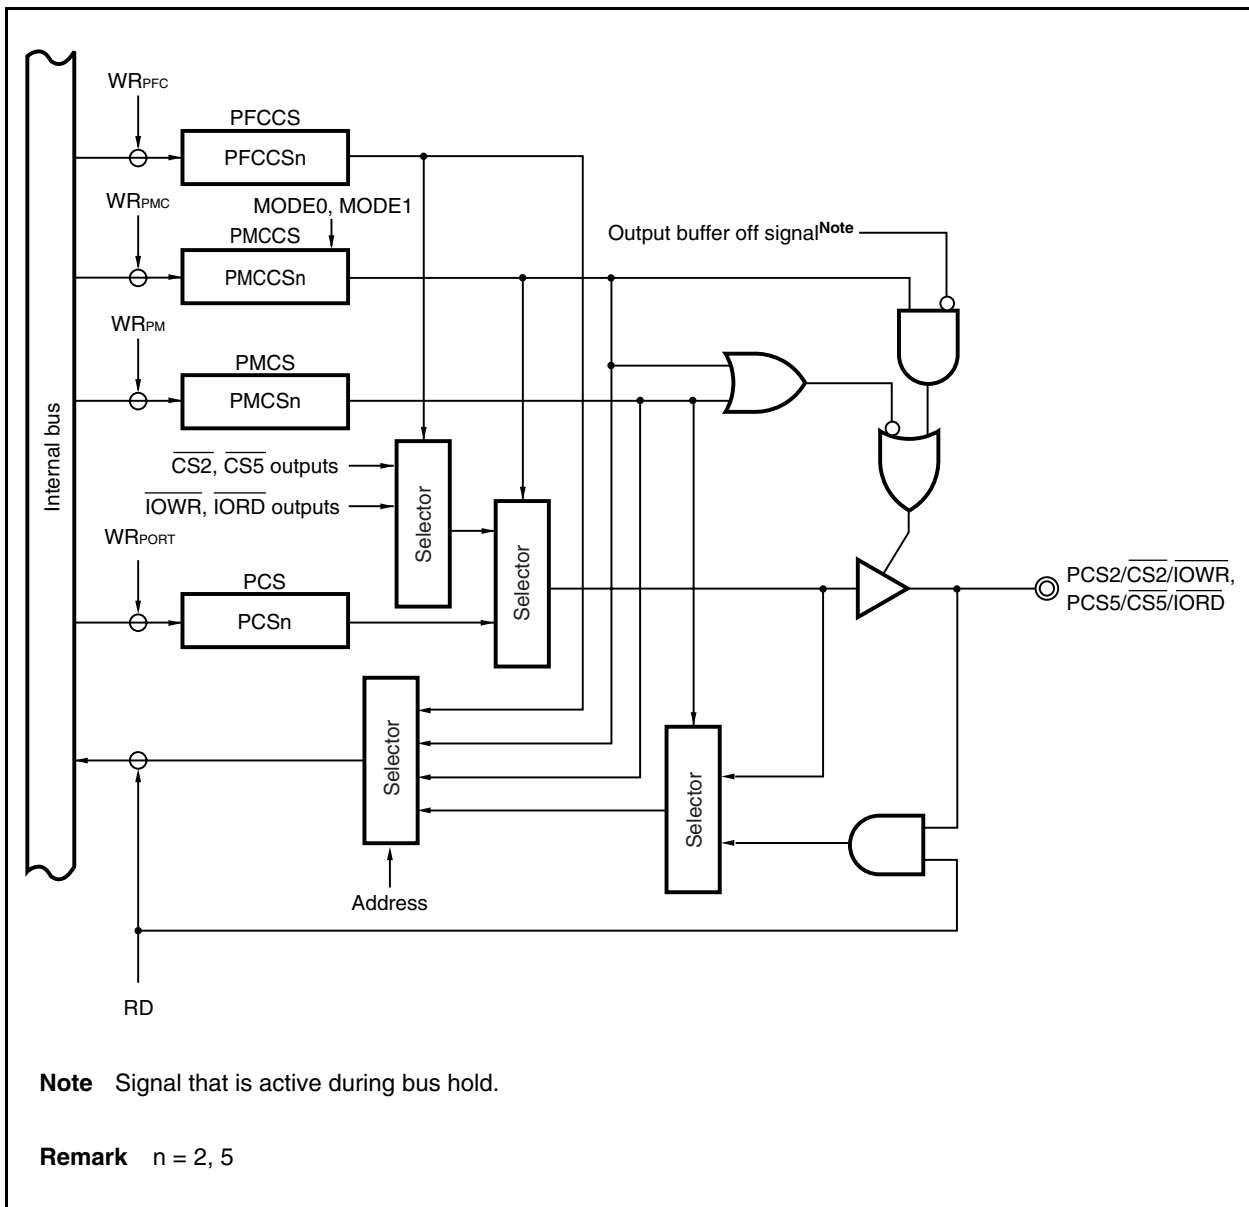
Internal bus

$WR_{PFC}$

PFCCS

PFCCSn

$WR_{PMC}$

MODE0, MODE1

PMCCS

PMCCSn

Output buffer off signal$^{Note}$

$WR_{PM}$

PMCS

PMCSn

$\overline{CS2}$, $\overline{CS5}$ outputs

$\overline{IOWR}$, $\overline{IORD}$ outputs

Selector

Selector

$WR_{PORT}$

PCS

PCSn

PCS2/$\overline{CS2}$/$\overline{IOWR}$, PCS5/$\overline{CS5}$/$\overline{IORD}$

Selector

Selector

Address

RD

**Note** Signal that is active during bus hold.

**Remark** n = 2, 5